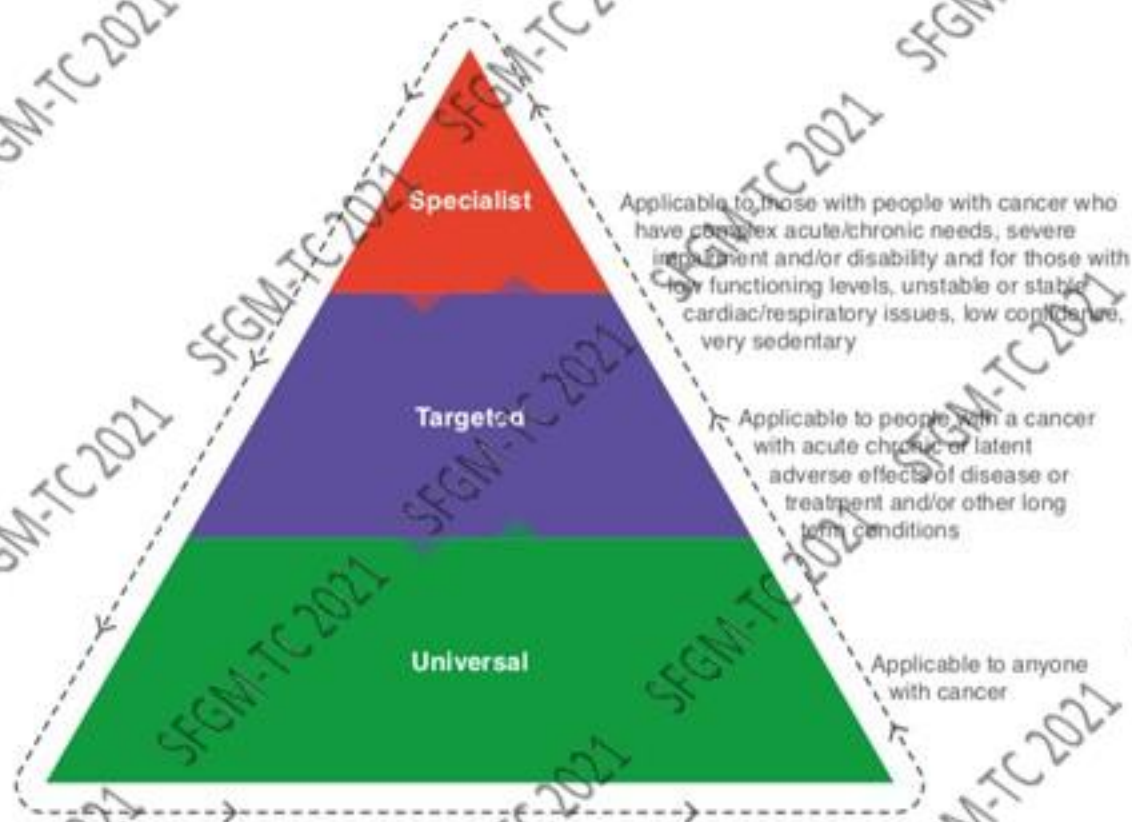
SFGM-TC 2021

Specialist

Targeted

Universal

Applicable to those with people with cancer who have complex acute/chronic needs, severe impairment and/or disability and for those with low functioning levels, unstable or stable cardiac/respiratory issues, low confidence, very sedentary

Applicable to people with a cancer with acute chronic or latent adverse effects of disease or treatment and/or other long term conditions

Applicable to anyone with cancer

SFGM-TC 2021 SFGM-TC 2021 SFGM-TC 2021 SFGM-TC 2021 SFGM-TC 2021 SFGM-TC 2021 SFGM-TC 2021 SFGM-TC 2021 SFGM-TC 2021 SFGM-TC 2021 SFGM-TC 2021 SFGM-TC 2021 SFGM-TC 2021